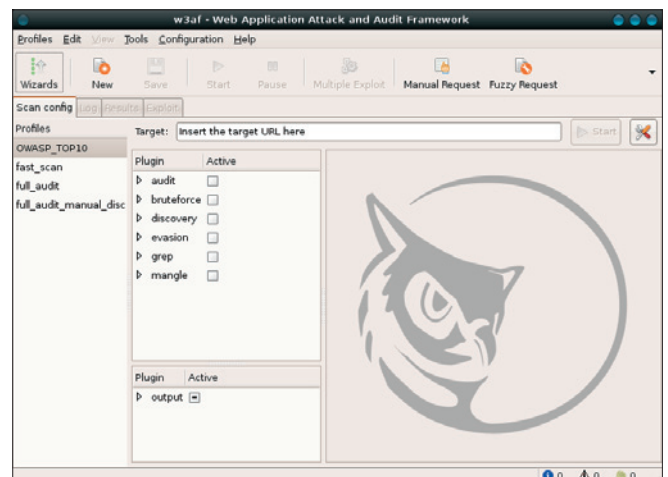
w3af - Web Application Attack and Audit Framework

Profiles Edit View Tools Configuration Help

Wizards New Save Start Pause Multiple Exploit Manual Request Fuzzy Request

Scan config Log Results Exploit

Profiles
OWASP_TOP10
fast_scan
full_audit
full_audit_manual_disc

Target: Insert the target URL here

Start

| Plugin | Active |
|---|---|
| audit | |
| bruteforce | |
| discovery | |
| evasion | |
| grep | |
| mangle | |

| Plugin | Active |
|---|---|
| output | |

0 0 0